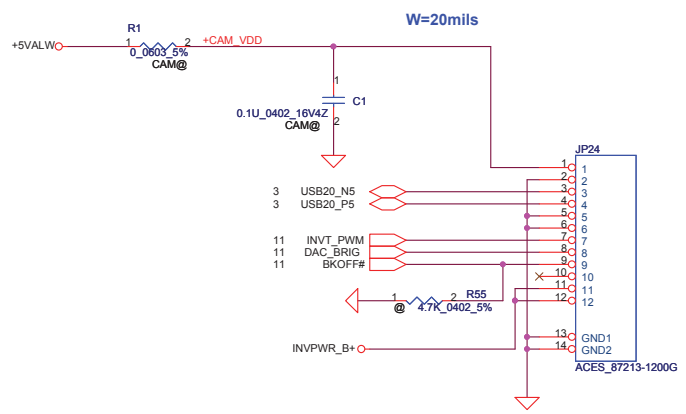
W=20mils

R1
+5VALW 1 2 +CAM_VDD
0_0603_5%
CAM@

1
C1
0.1U_0402_16V4Z
CAM@ 2

JP24

3 USB20_N5
3 USB20_P5

11 INVT_PWM
11 DAC_BRIG
11 BKOFF#

1 2 R55
@ 4.7K_0402_5%

INVPWR_B+

1 1
2 2
3 3
4 4
5 5
6 6
7 7
8 8
9 9
10 10
11 11
12 12

13 GND1
14 GND2

ACES_87213-1200G